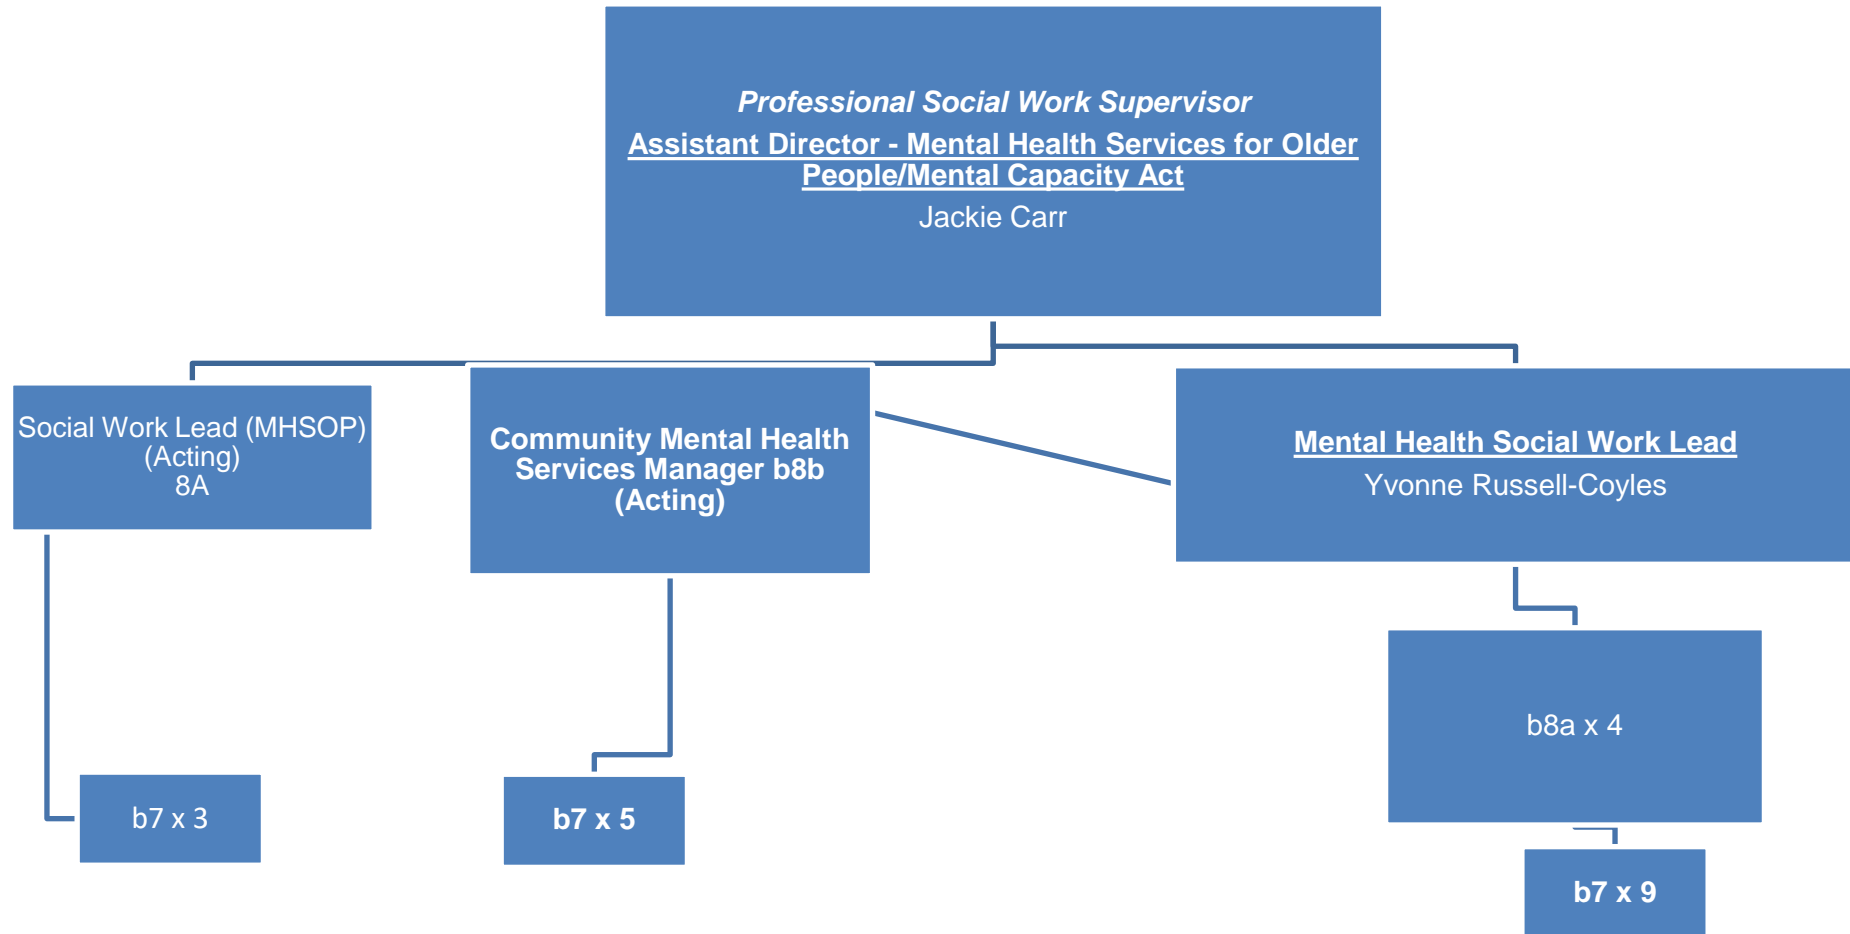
Professional Social Work Supervisor

Assistant Director - Mental Health Services for Older People/Mental Capacity Act

Jackie Carr

Social Work Lead (MHSOP) (Acting) 8A

Community Mental Health Services Manager b8b (Acting)

Mental Health Social Work Lead

Yvonne Russell-Coyles

b8a x 4

b7 x 3

b7 x 5

b7 x 9